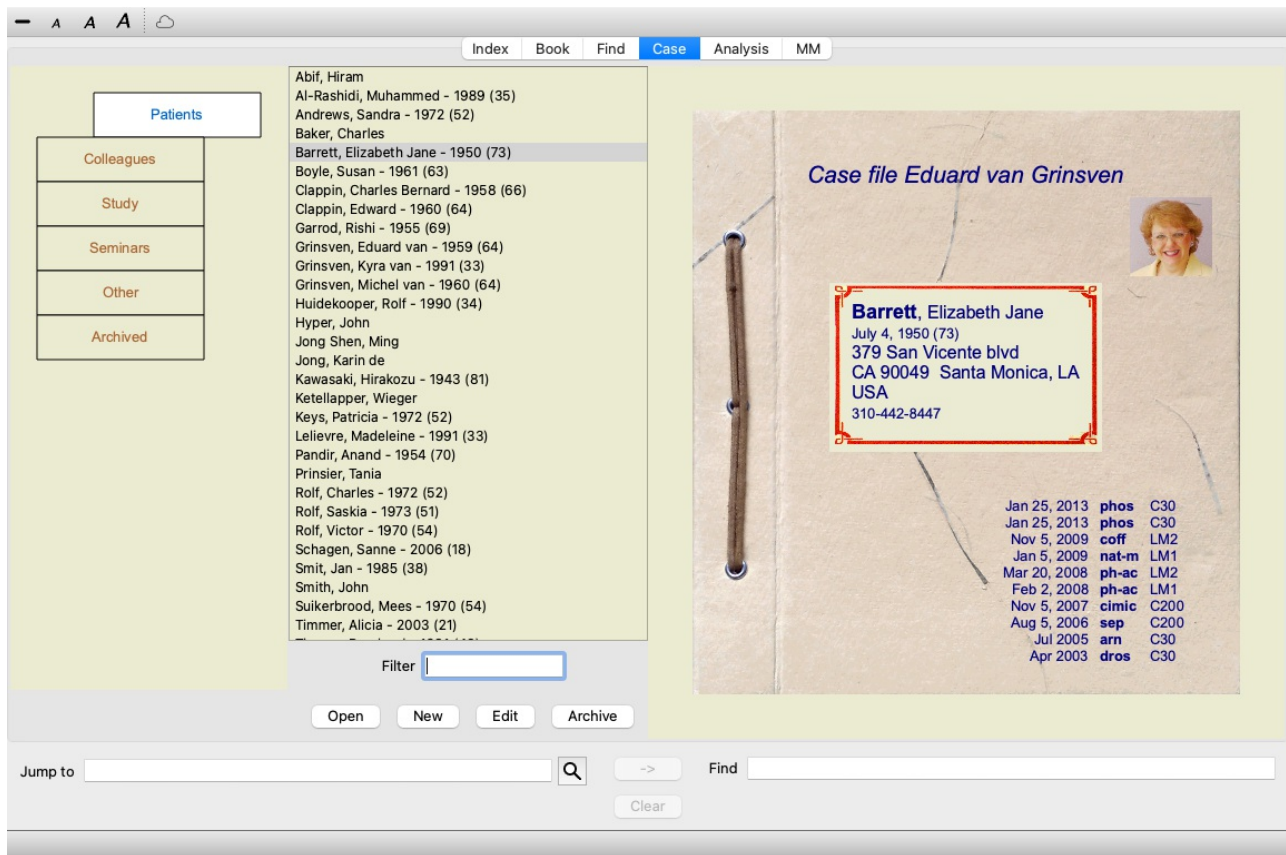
A A A

Index Book Find Case Analysis MM

Patients
Colleagues
Study
Seminars
Other
Archived

Abif, Hiram
Al-Rashidi, Muhammed - 1989 (35)
Andrews, Sandra - 1972 (52)
Baker, Charles
Barrett, Elizabeth Jane - 1950 (73)
Boyle, Susan - 1961 (63)
Clappin, Charles Bernard - 1958 (66)
Clappin, Edward - 1960 (64)
Garrod, Rishi - 1955 (69)
Grinsven, Eduard van - 1959 (64)
Grinsven, Kyra van - 1991 (33)
Grinsven, Michel van - 1960 (64)
Huidekooper, Rolf - 1990 (34)
Hyper, John
Jong Shen, Ming
Jong, Karin de
Kawasaki, Hirakozu - 1943 (81)
Ketellapper, Wieger
Keys, Patricia - 1972 (52)
Lelievre, Madeleine - 1991 (33)
Pandir, Anand - 1954 (70)
Prinsier, Tania
Rolf, Charles - 1972 (52)
Rolf, Saskia - 1973 (51)
Rolf, Victor - 1970 (54)
Schagen, Sanne - 2006 (18)
Smit, Jan - 1985 (38)
Smith, John
Suikerbrood, Mees - 1970 (54)
Timmer, Alicia - 2003 (21)
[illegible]

Filter

Open New Edit Archive

Case file Eduard van Grinsven

Barrett, Elizabeth Jane
July 4, 1950 (73)
379 San Vicente blvd
CA 90049 Santa Monica, LA
USA
310-442-8447

| | | |
|---|---|---|
| Jan 25, 2013 | phos | C30 |
| Jan 25, 2013 | phos | C30 |
| Nov 5, 2009 | coff | LM2 |
| Jan 5, 2009 | nat-m | LM1 |
| Mar 20, 2008 | ph-ac | LM2 |
| Feb 2, 2008 | ph-ac | LM1 |
| Nov 5, 2007 | cimic | C200 |
| Aug 5, 2006 | sep | C200 |
| Jul 2005 | arn | C30 |
| Apr 2003 | dros | C30 |

Jump to
->
Find
Clear